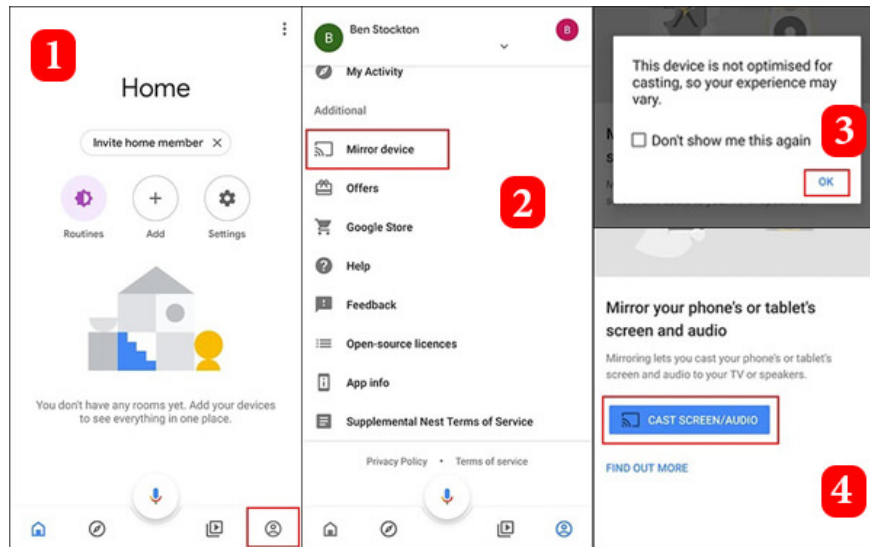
1

Home

Invite home member ×

Routines Add Settings

You don't have any rooms yet. Add your devices to see everything in one place.

B Ben Stockton

My Activity

Additional

Mirror device

Offers

Google Store

Help

Feedback

Open-source licences

App info

Supplemental Nest Terms of Service

Privacy Policy • Terms of service

2

This device is not optimised for casting, so your experience may vary.

Don't show me this again

OK

3

Mirror your phone's or tablet's screen and audio

Mirroring lets you cast your phone's or tablet's screen and audio to your TV or speakers.

CAST SCREEN/AUDIO

FIND OUT MORE

4